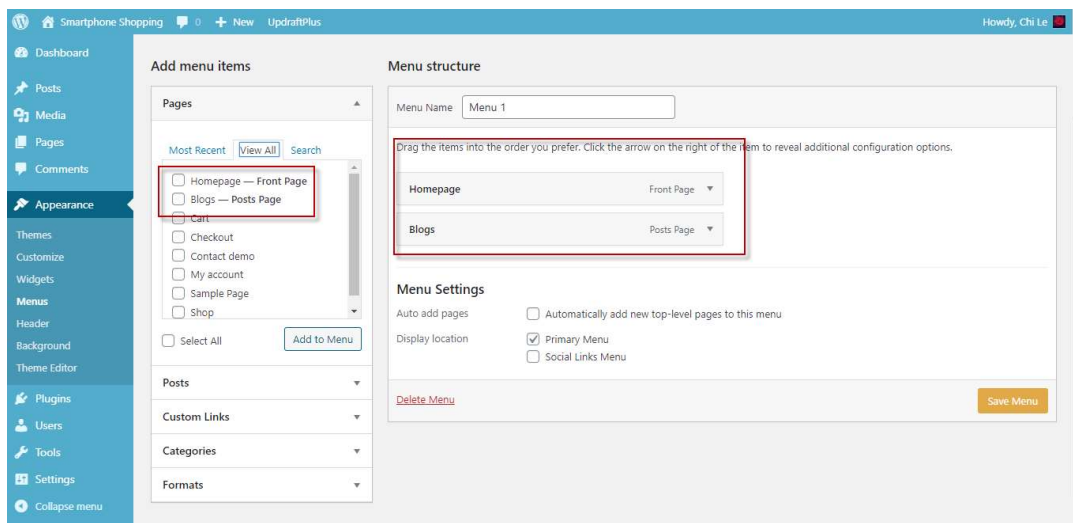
Smartphone Shopping 0 + New UpdraftPlus

Howdy, Chi Le

Dashboard
Posts
Media
Pages
Comments
Appearance
Themes
Customize
Widgets
Menus
Header
Background
Theme Editor
Plugins
Users
Tools
Settings
Collapse menu

Add menu items

Pages

Most Recent View All Search

Homepage — Front Page
Blogs — Posts Page
Cart
Checkout
Contact demo
My account
Sample Page
Shop

Select All

Add to Menu

Posts

Custom Links

Categories

Formats

Menu structure

Menu Name Menu 1

Drag the items into the order you prefer. Click the arrow on the right of the item to reveal additional configuration options.

Homepage Front Page

Blogs Posts Page

Menu Settings

Auto add pages Automatically add new top-level pages to this menu

Display location Primary Menu
Social Links Menu

Delete Menu

Save Menu